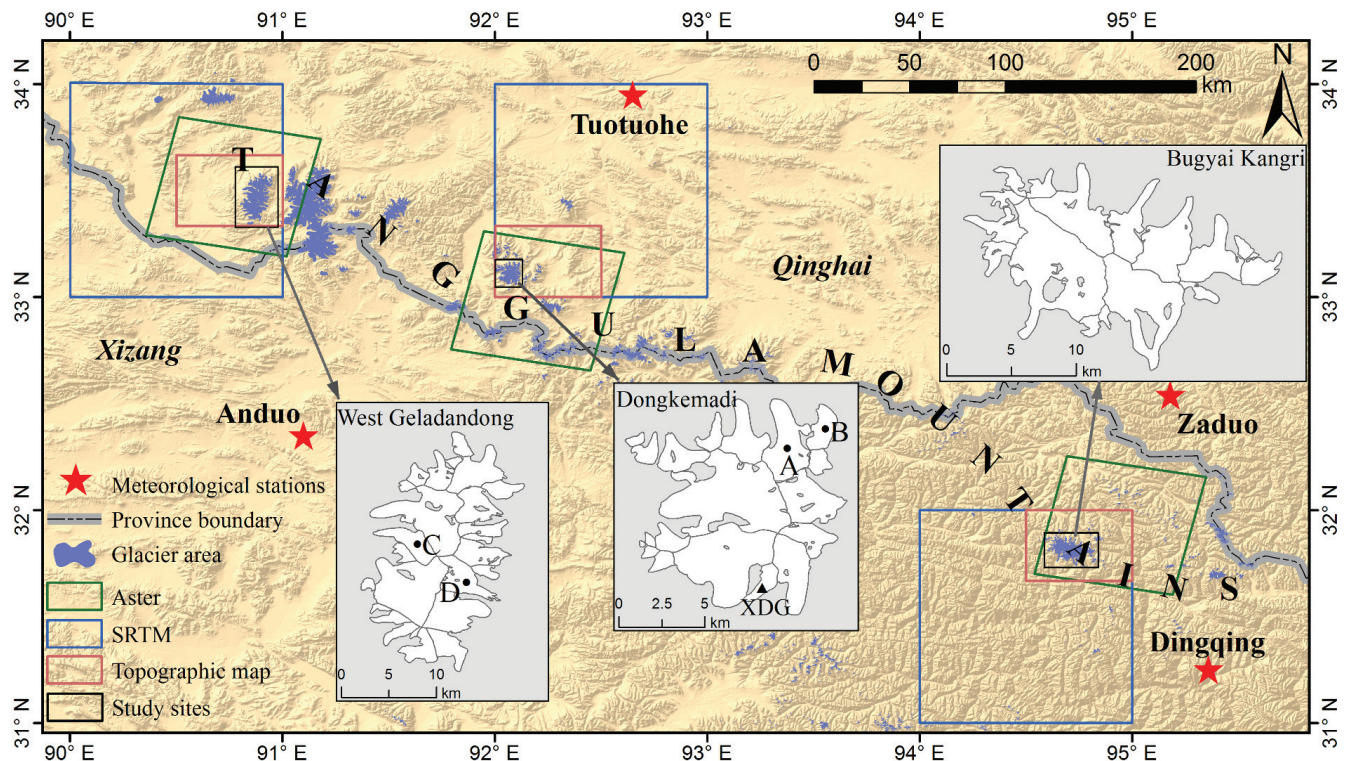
90° E 91° E 92° E 93° E 94° E 95° E

0 50 100 200 km

N

34° N

Tuotuohe

T A N G G U L A M O U N T A I N S

Bugyai Kangri

0 5 10 km

Qinghai

33° N

Xizang

Anduo

West Geladandong

C

D

0 5 10 km

Dongkemadi

A

B

XDG

0 2.5 5 km

Zaduo

32° N

Meteorological stations

Province boundary

Glacier area

Aster

SRTM

Topographic map

Study sites

Dingqing

31° N

90° E 91° E 92° E 93° E 94° E 95° E